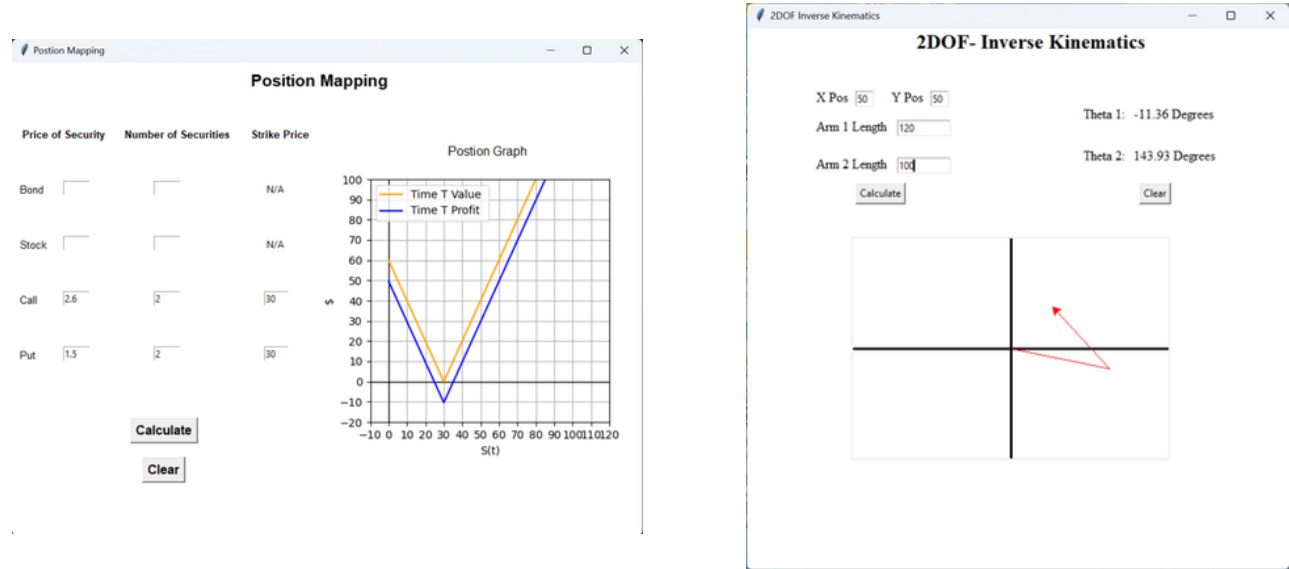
Postion Mapping

Position Mapping

Price of Security | Number of Securities | Strike Price

Bond | | | N/A
Stock | | | N/A
Call | 2.6 | 2 | 30
Put | 1.5 | 2 | 30

Calculate

Clear

Postion Graph

Time T Value
Time T Profit

100
90
80
70
60
50
40
30
20
10
0
−10
−20

$

−10 0 10 20 30 40 50 60 70 80 90 100 110 120
S(t)

2DOF Inverse Kinematics

2DOF- Inverse Kinematics

X Pos 50 Y Pos 50
Arm 1 Length 120
Arm 2 Length 100

Theta 1: -11.36 Degrees
Theta 2: 143.93 Degrees

Calculate

Clear